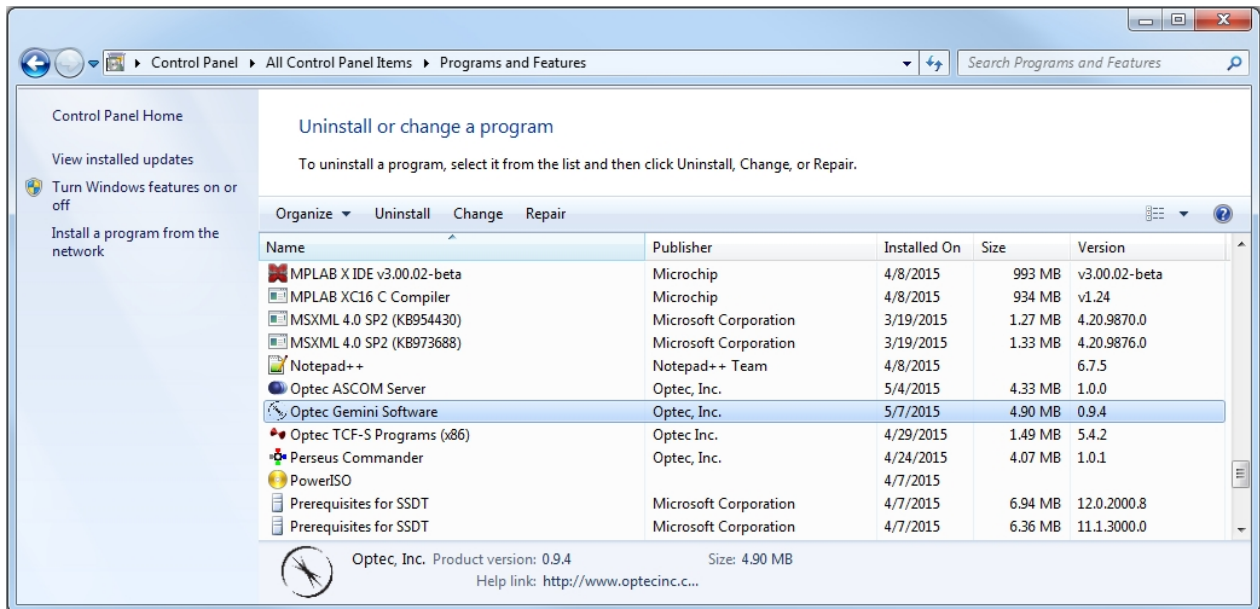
Control Panel ▸ All Control Panel Items ▸ Programs and Features

Search Programs and Features

Control Panel Home

View installed updates

Turn Windows features on or off

Install a program from the network

Uninstall or change a program

To uninstall a program, select it from the list and then click Uninstall, Change, or Repair.

Organize ▾ Uninstall Change Repair

| Name | Publisher | Installed On | Size | Version |
|---|---|---|---|---|
| MPLAB X IDE v3.00.02-beta | Microchip | 4/8/2015 | 993 MB | v3.00.02-beta |
| MPLAB XC16 C Compiler | Microchip | 4/8/2015 | 934 MB | v1.24 |
| MSXML 4.0 SP2 (KB954430) | Microsoft Corporation | 3/19/2015 | 1.27 MB | 4.20.9870.0 |
| MSXML 4.0 SP2 (KB973688) | Microsoft Corporation | 3/19/2015 | 1.33 MB | 4.20.9876.0 |
| Notepad++ | Notepad++ Team | 4/8/2015 | | 6.7.5 |
| Optec ASCOM Server | Optec, Inc. | 5/4/2015 | 4.33 MB | 1.0.0 |
| Optec Gemini Software | Optec, Inc. | 5/7/2015 | 4.90 MB | 0.9.4 |
| Optec TCF-S Programs (x86) | Optec Inc. | 4/29/2015 | 1.49 MB | 5.4.2 |
| Perseus Commander | Optec, Inc. | 4/24/2015 | 4.07 MB | 1.0.1 |
| PowerISO | | 4/7/2015 | | |
| Prerequisites for SSDT | Microsoft Corporation | 4/7/2015 | 6.94 MB | 12.0.2000.8 |
| Prerequisites for SSDT | Microsoft Corporation | 4/7/2015 | 6.36 MB | 11.1.3000.0 |

Optec, Inc. Product version: 0.9.4 Size: 4.90 MB
Help link: http://www.optecinc.c...